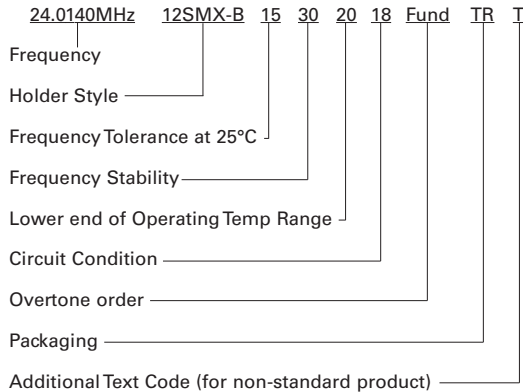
24.0140MHz 12SMX-B 15 30 20 18 Fund TR T

Frequency

Holder Style

Frequency Tolerance at 25°C

Frequency Stability

Lower end of Operating Temp Range

Circuit Condition

Overtone order

Packaging

Additional Text Code (for non-standard product)